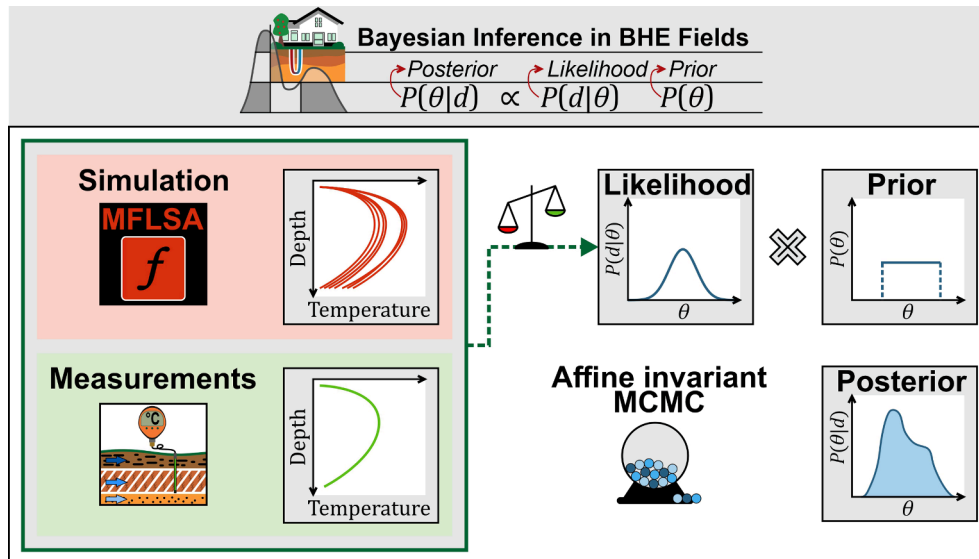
Bayesian Inference in BHE Fields

Posterior
$P(\theta|d)$ $\propto$ Likelihood $P(d|\theta)$ Prior $P(\theta)$

Simulation

MFLSA

$f$

Depth

Temperature

Measurements

°C

Depth

Temperature

Likelihood

$P(d|\theta)$

$\theta$

Prior

$P(\theta)$

$\theta$

Affine invariant MCMC

Posterior

$P(\theta|d)$

$\theta$